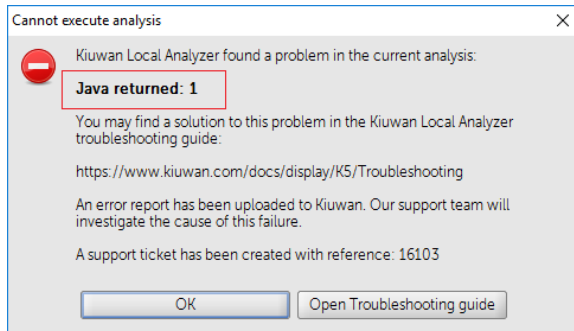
Cannot execute analysis

Kiuwan Local Analyzer found a problem in the current analysis:

Java returned: 1

You may find a solution to this problem in the Kiuwan Local Analyzer troubleshooting guide:

https://www.kiuwan.com/docs/display/K5/Troubleshooting

An error report has been uploaded to Kiuwan. Our support team will investigate the cause of this failure.

A support ticket has been created with reference: 16103

OK

Open Troubleshooting guide